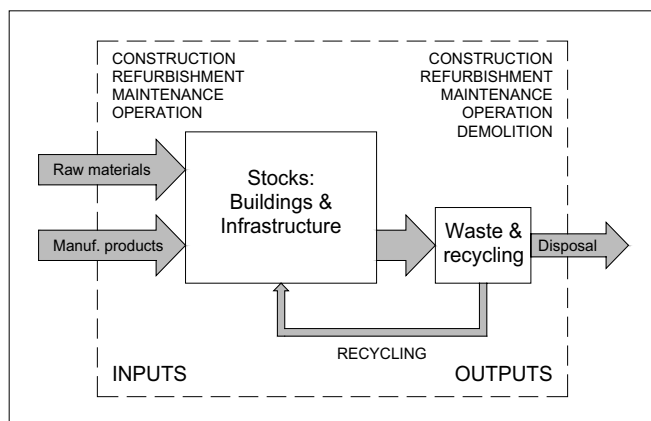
CONSTRUCTION
REFURBISHMENT
MAINTENANCE
OPERATION

CONSTRUCTION
REFURBISHMENT
MAINTENANCE
OPERATION
DEMOLITION

Raw materials

Manuf. products

Stocks:
Buildings &
Infrastructure

Waste &
recycling

Disposal

RECYCLING

INPUTS

OUTPUTS